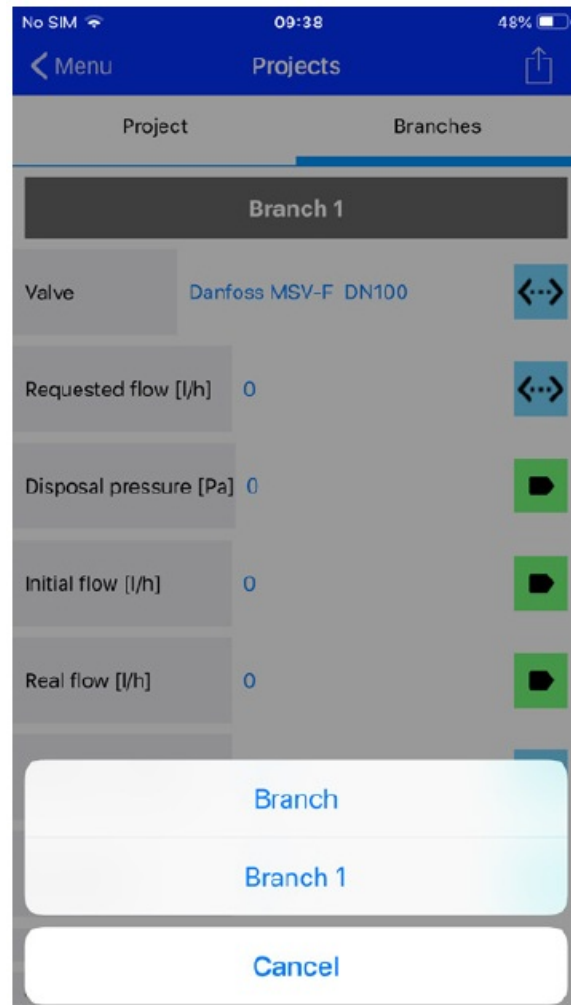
No SIM
09:38
48%
Menu
Projects

Project
Branches

Branch 1

Valve
Danfoss MSV-F DN100

Requested flow [l/h]
0

Disposal pressure [Pa]
0

Initial flow [l/h]
0

Real flow [l/h]
0

Branch
Branch 1
Cancel